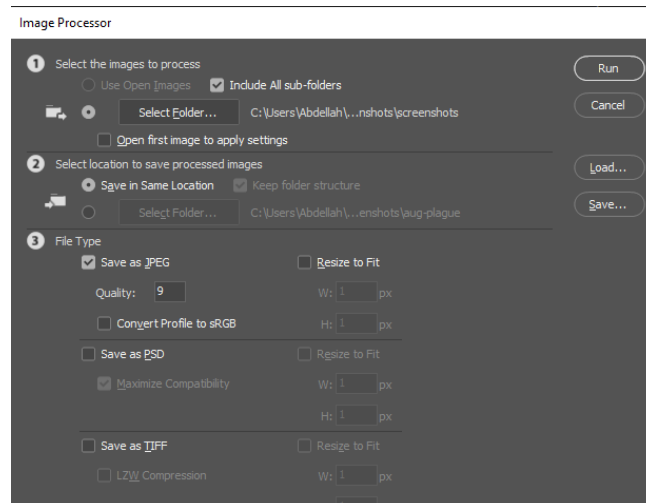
Image Processor

1 Select the images to process

Use Open Images

Include All sub-folders

Select Folder...

C:\Users\Abdellah\...nshots\screenshots

Open first image to apply settings

2 Select location to save processed images

Save in Same Location

Keep folder structure

Select Folder...

C:\Users\Abdellah\...enshots\aug-plague

3 File Type

Save as JPEG

Resize to Fit

Quality: 9

W: 1 px

Convert Profile to sRGB

H: 1 px

Save as PSD

Resize to Fit

Maximize Compatibility

W: 1 px

H: 1 px

Save as TIFF

Resize to Fit

LZW Compression

W: 1 px

Run

Cancel

Load...

Save...